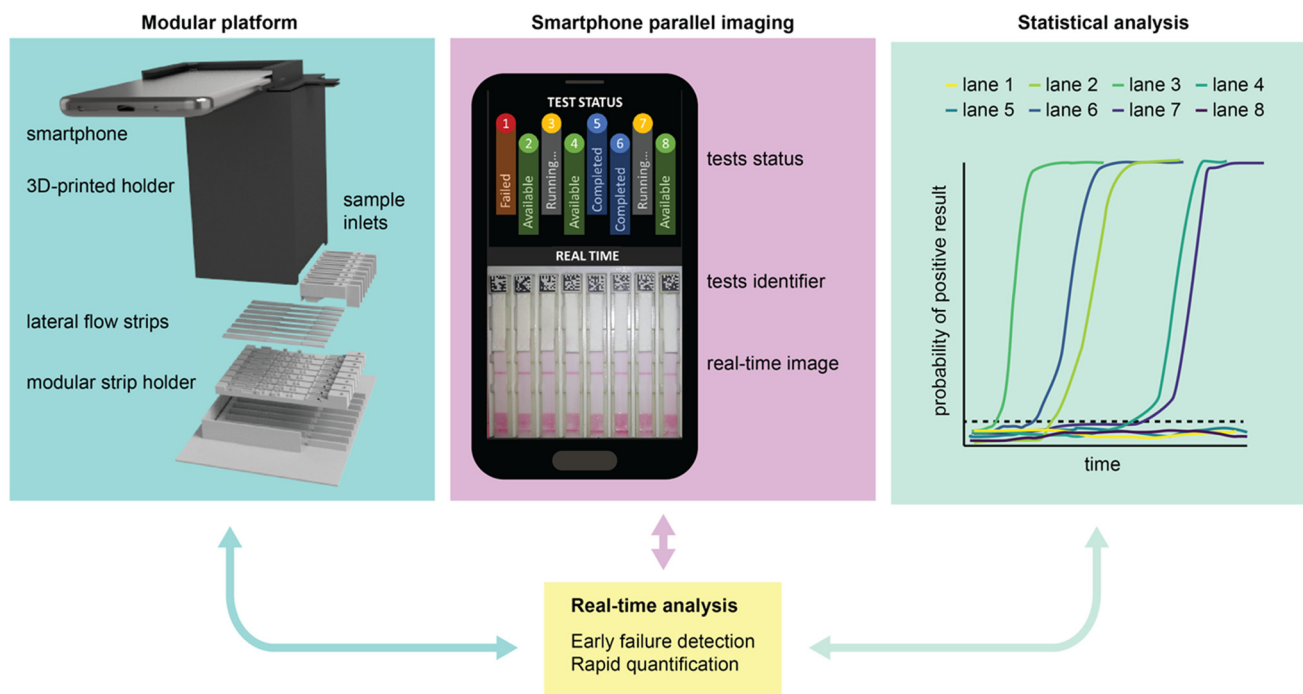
Modular platform

smartphone

3D-printed holder

sample inlets

lateral flow strips

modular strip holder

Smartphone parallel imaging

TEST STATUS

1 Failed
2 Available
3 Running...
4 Available
5 Completed
6 Completed
7 Running...
8 Available

REAL TIME

tests status

tests identifier

real-time image

Statistical analysis

lane 1 lane 2 lane 3 lane 4
lane 5 lane 6 lane 7 lane 8

probability of positive result

time

Real-time analysis

Early failure detection
Rapid quantification